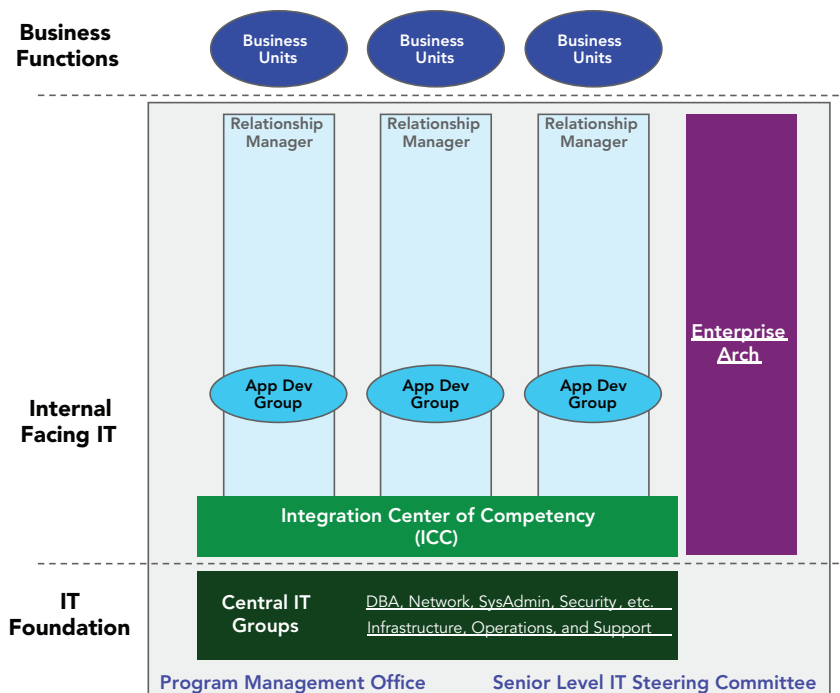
Business Functions

Business Units

Business Units

Business Units

Relationship Manager

Relationship Manager

Relationship Manager

Enterprise Arch

Internal Facing IT

App Dev Group

App Dev Group

App Dev Group

Integration Center of Competency (ICC)

IT Foundation

Central IT Groups

DBA, Network, SysAdmin, Security, etc.

Infrastructure, Operations, and Support

Program Management Office

Senior Level IT Steering Committee